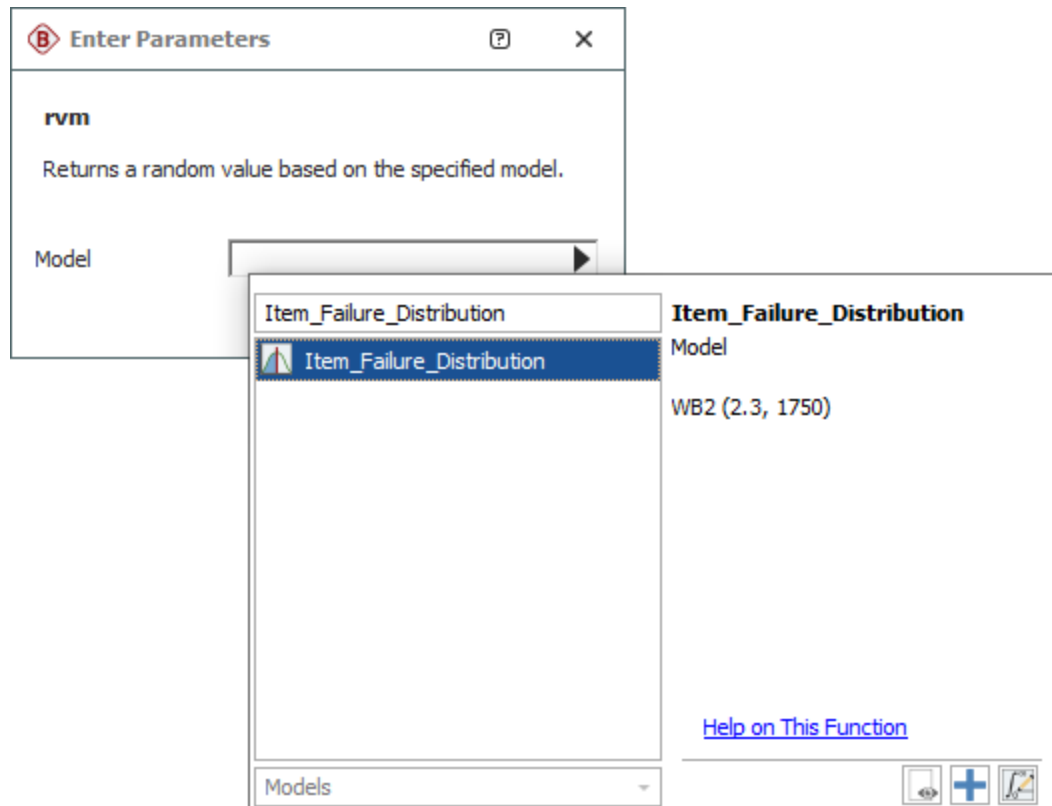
B Enter Parameters

rvm

Returns a random value based on the specified model.

Model

Item_Failure_Distribution

Item_Failure_Distribution

Models

Item_Failure_Distribution
Model

WB2 (2.3, 1750)

Help on This Function